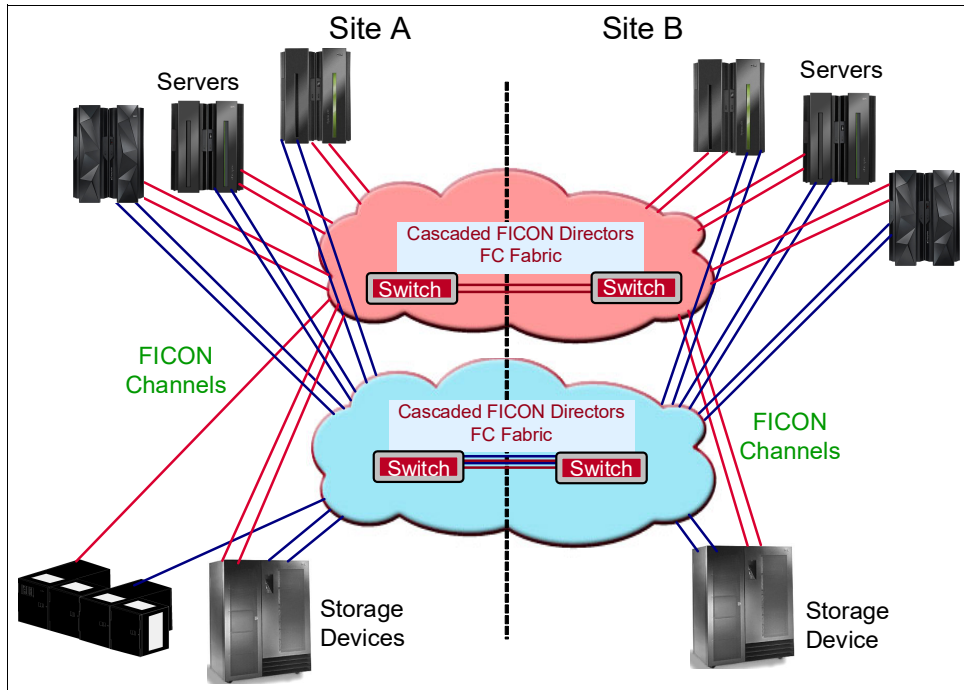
Site A

Site B

Servers

Servers

Cascaded FICON Directors
FC Fabric

Switch

Switch

FICON Channels

Cascaded FICON Directors
FC Fabric

Switch

Switch

FICON Channels

Storage Devices

Storage Device